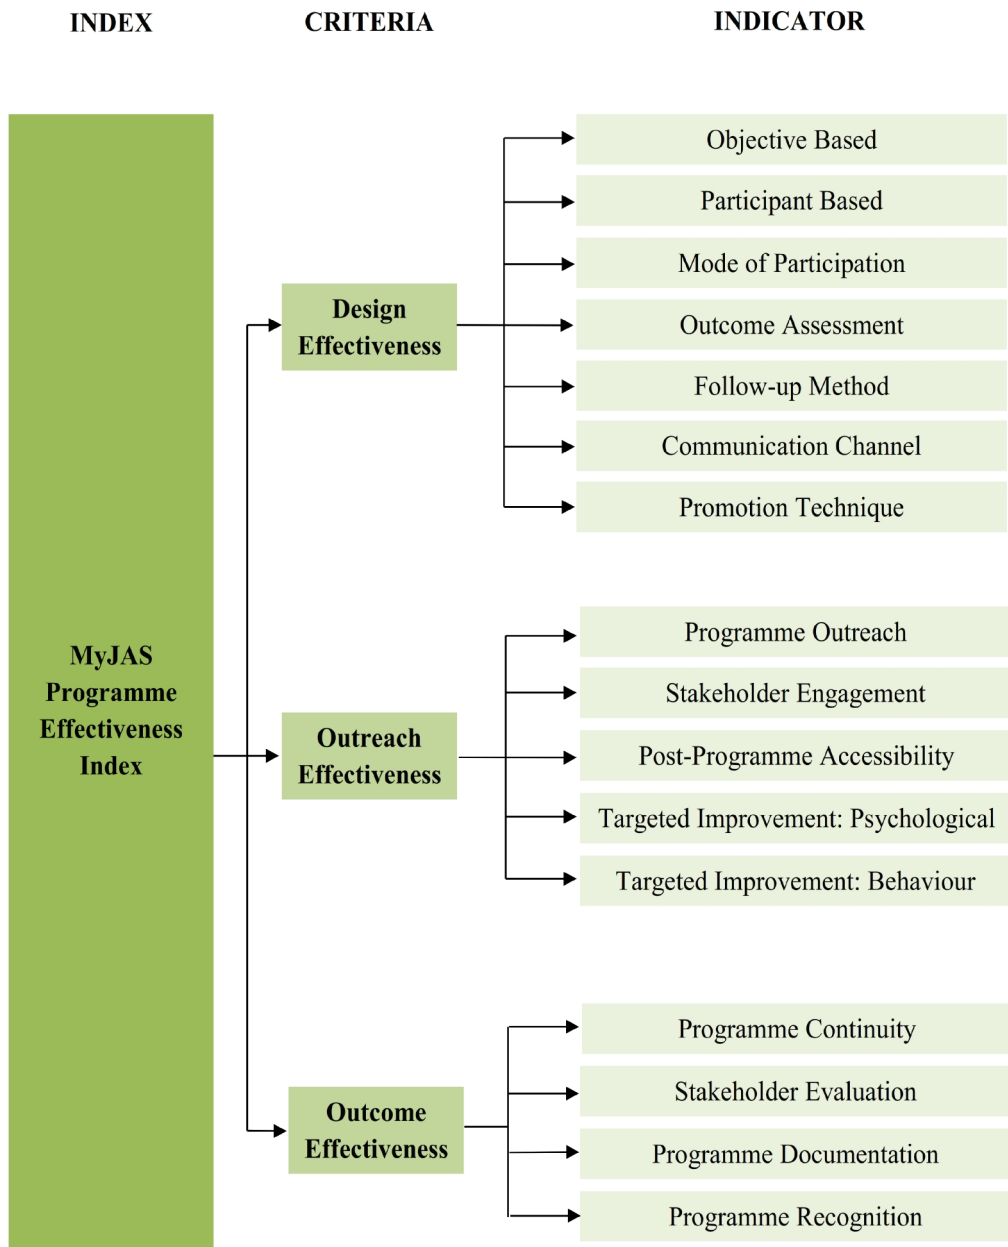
INDEX

CRITERIA

INDICATOR

MyJAS Programme Effectiveness Index

Design Effectiveness

Objective Based

Participant Based

Mode of Participation

Outcome Assessment

Follow-up Method

Communication Channel

Promotion Technique

Outreach Effectiveness

Programme Outreach

Stakeholder Engagement

Post-Programme Accessibility

Targeted Improvement: Psychological

Targeted Improvement: Behaviour

Outcome Effectiveness

Programme Continuity

Stakeholder Evaluation

Programme Documentation

Programme Recognition